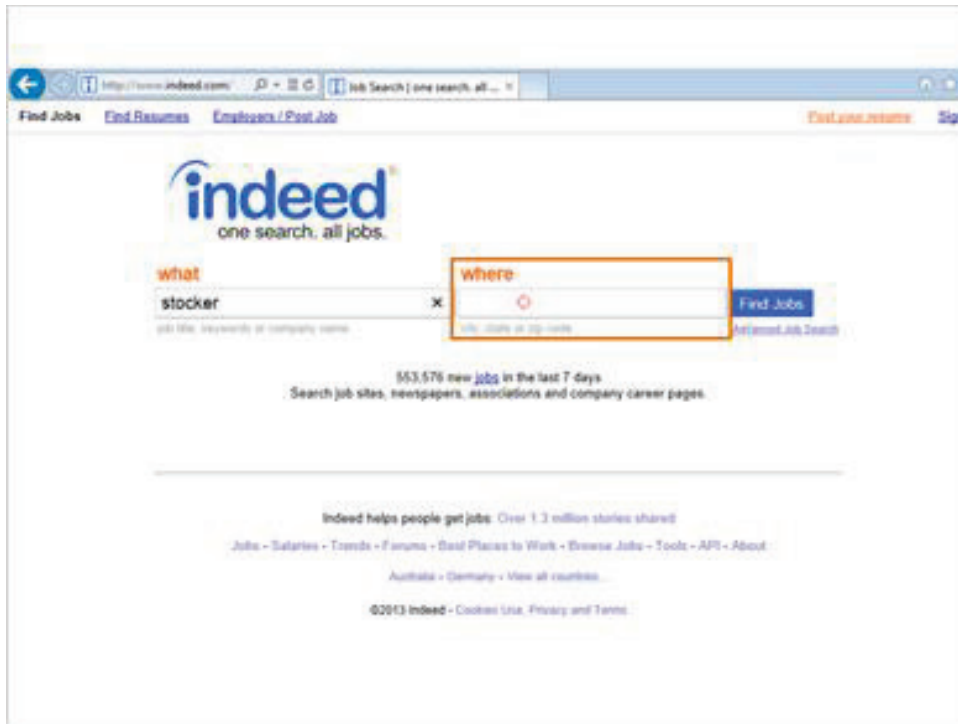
http://www.indeed.com/

Job Search | one search. all ...

Find Jobs Find Resumes Employers / Post Job

Post your resume Sig

indeed
one search. all jobs.

what
stocker
job title, keywords or company name

where
city, state or zip code

Find Jobs
Advanced Job Search

553,576 new jobs in the last 7 days
Search job sites, newspapers, associations and company career pages.

Indeed helps people get jobs: Over 1.3 million stories shared

Jobs - Salaries - Trends - Forums - Best Places to Work - Browse Jobs - Tools - API - About

Australia - Germany - View all countries

©2013 Indeed - Cookies Use, Privacy and Terms